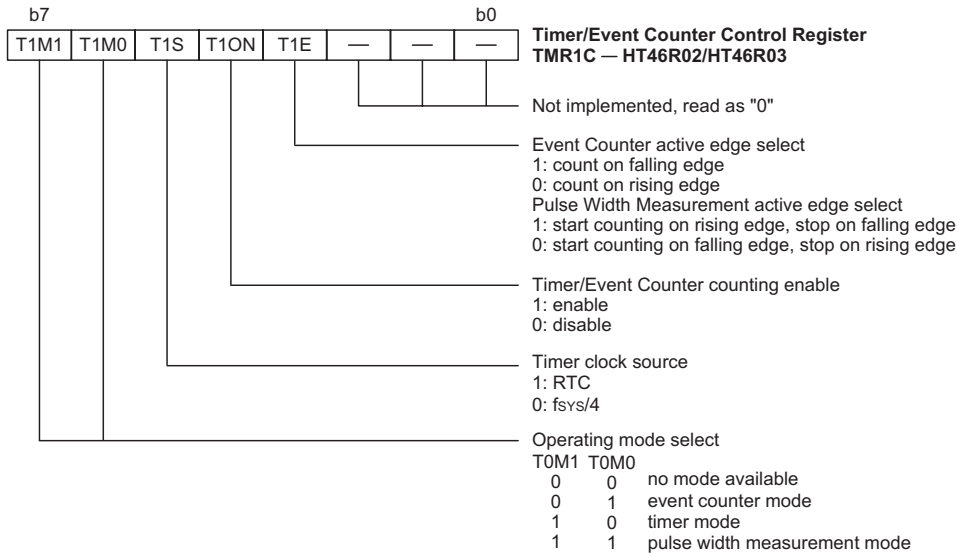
b7 b0

| T1M1 | T1M0 | T1S | T1ON | T1E | — | — | — |
|---|---|---|---|---|---|---|---|

**Timer/Event Counter Control Register TMR1C ─ HT46R02/HT46R03**

Not implemented, read as "0"

Event Counter active edge select
1: count on falling edge
0: count on rising edge
Pulse Width Measurement active edge select
1: start counting on rising edge, stop on falling edge
0: start counting on falling edge, stop on rising edge

Timer/Event Counter counting enable
1: enable
0: disable

Timer clock source
1: RTC
0: $f_{SYS}/4$

Operating mode select
T0M1 T0M0
0 0 no mode available
0 1 event counter mode
1 0 timer mode
1 1 pulse width measurement mode